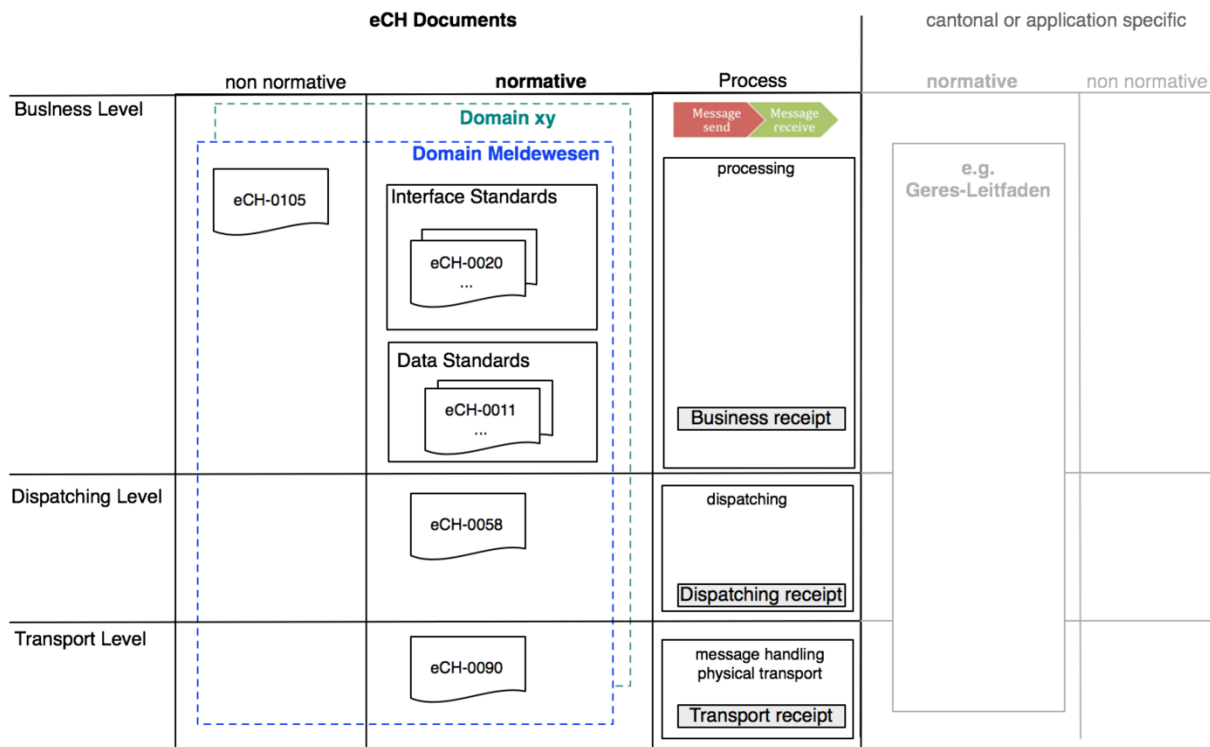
eCH Documents

cantonal or application specific

non normative

normative

Process

normative

non normative

Business Level

Domain xy

Message send

Message receive

Domain Meldewesen

processing

e.g. Geres-Leitfaden

eCH-0105

Interface Standards

eCH-0020
...

Data Standards

eCH-0011
...

Business receipt

Dispatching Level

eCH-0058

dispatching

Dispatching receipt

Transport Level

eCH-0090

message handling
physical transport

Transport receipt